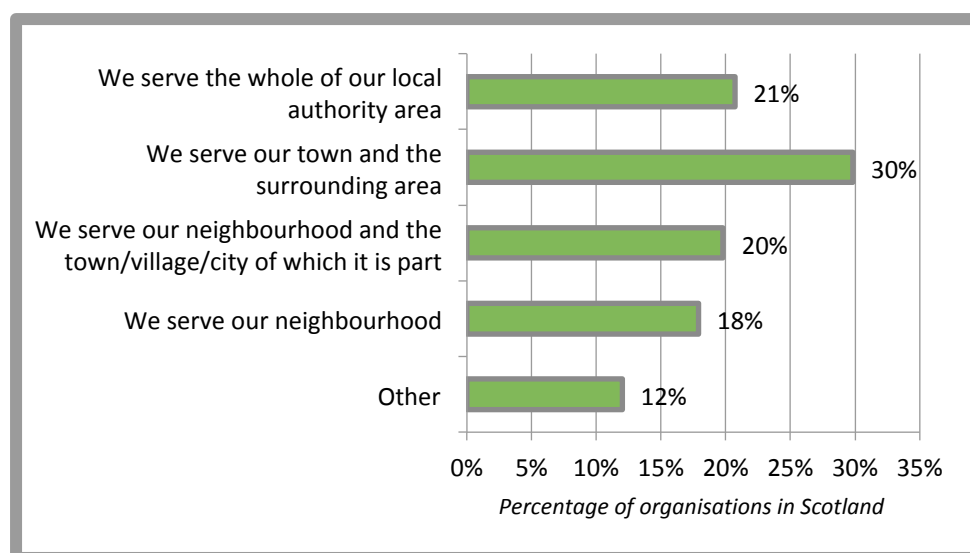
We serve the whole of our local authority area
21%

We serve our town and the surrounding area
30%

We serve our neighbourhood and the town/village/city of which it is part
20%

We serve our neighbourhood
18%

Other
12%

0% 5% 10% 15% 20% 25% 30% 35%

Percentage of organisations in Scotland